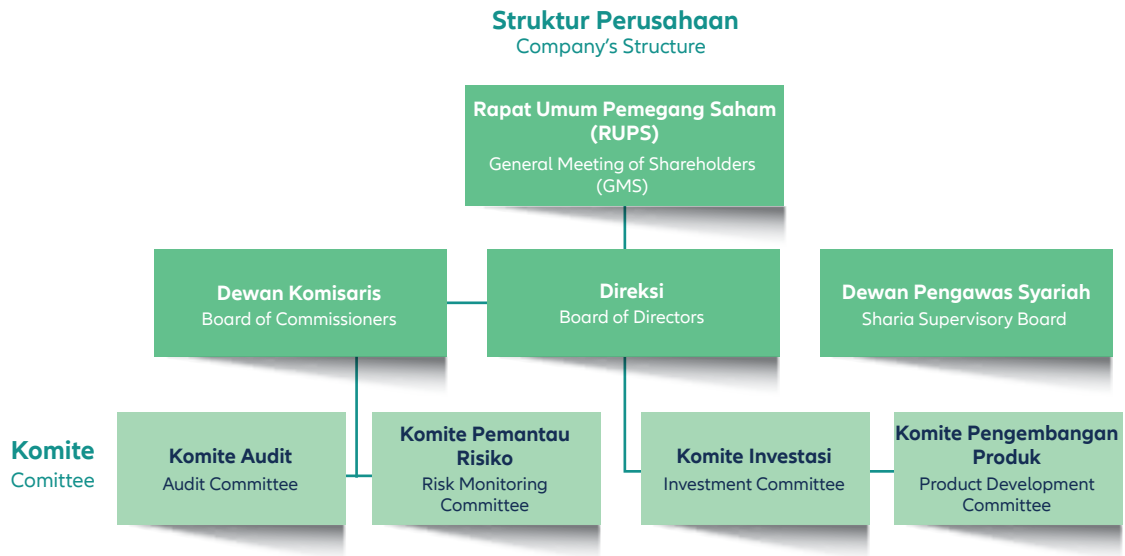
Struktur Perusahaan
Company's Structure

Rapat Umum Pemegang Saham (RUPS)
General Meeting of Shareholders (GMS)

Dewan Komisaris
Board of Commissioners

Direksi
Board of Directors

Dewan Pengawas Syariah
Sharia Supervisory Board

Komite
Comittee

Komite Audit
Audit Committee

Komite Pemantau Risiko
Risk Monitoring Committee

Komite Investasi
Investment Committee

Komite Pengembangan Produk
Product Development Committee